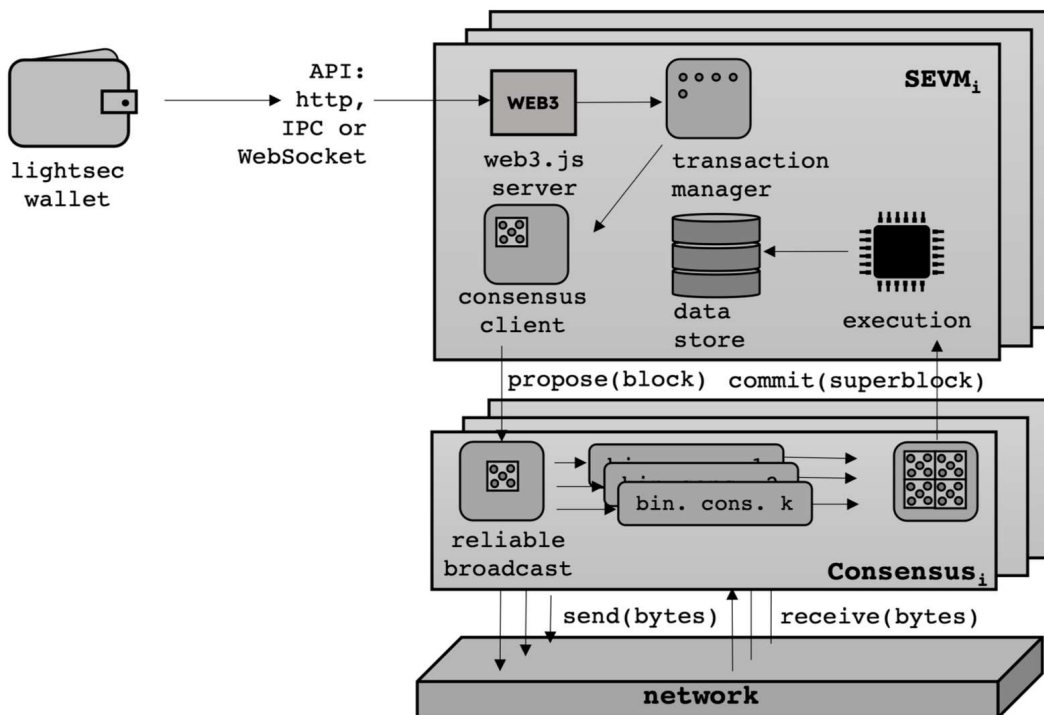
lightsec wallet

API: http, IPC or WebSocket

WEB3

web3.js server

transaction manager

$SEVM_i$

consensus client

data store

execution

propose(block)

commit(superblock)

reliable broadcast

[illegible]

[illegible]

bin. cons. k

$Consensus_i$

send(bytes)

receive(bytes)

network